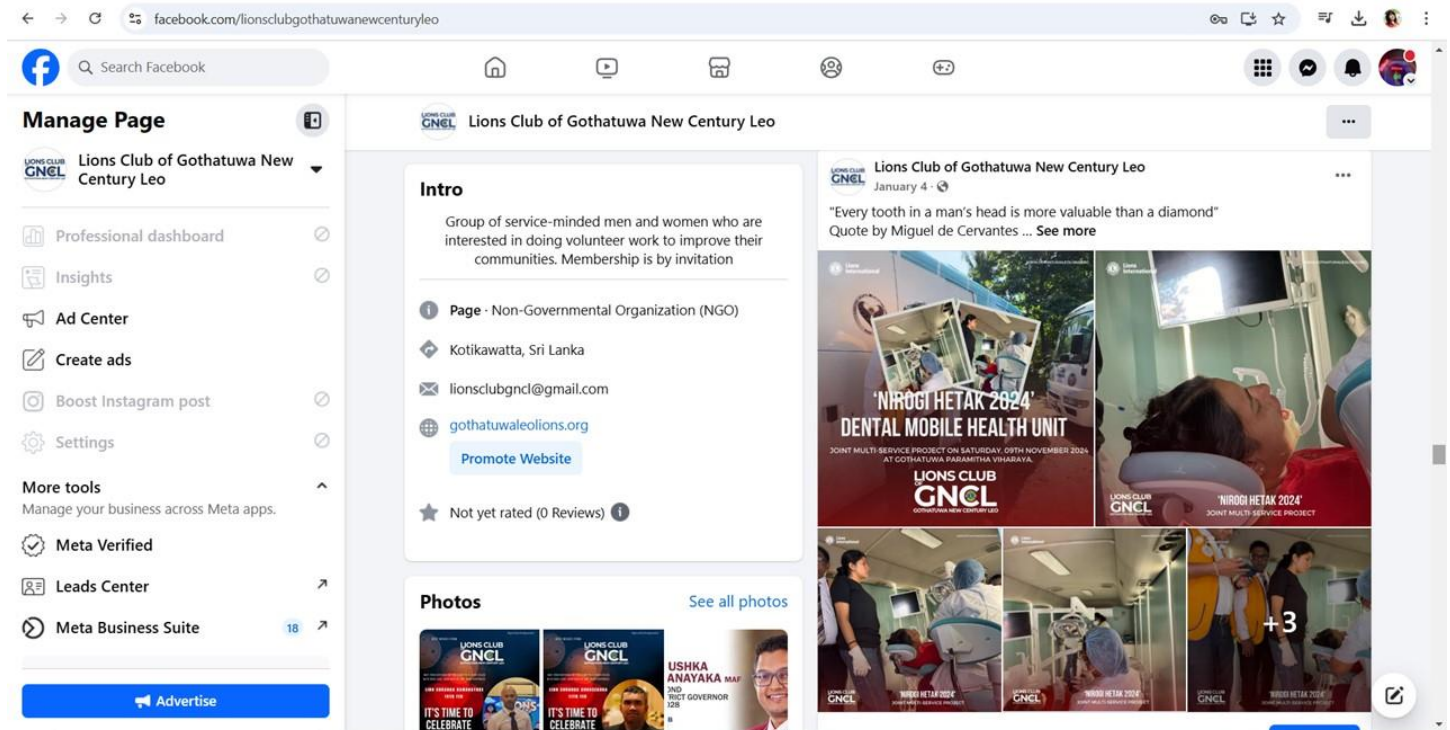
facebook.com/lionsclubgothatuwanewcenturyleo

Search Facebook

Manage Page

LIONS CLUB GNCL

Lions Club of Gothatuwa New Century Leo

Professional dashboard

Insights

Ad Center

Create ads

Boost Instagram post

Settings

More tools

Manage your business across Meta apps.

Meta Verified

Leads Center

Meta Business Suite 18

Advertise

Lions Club of Gothatuwa New Century Leo

Intro

Group of service-minded men and women who are interested in doing volunteer work to improve their communities. Membership is by invitation

Page · Non-Governmental Organization (NGO)

Kotikawatta, Sri Lanka

lionsclubgncl@gmail.com

gothatuwaleolions.org

Promote Website

Not yet rated (0 Reviews)

Photos

See all photos

LIONS CLUB GNCL

IT'S TIME TO CELEBRATE

LIONS CLUB GNCL

IT'S TIME TO CELEBRATE

USHKA ANAYAKA

DISTRICT GOVERNOR

Lions Club of Gothatuwa New Century Leo

January 4 ·

"Every tooth in a man's head is more valuable than a diamond" Quote by Miguel de Cervantes ... See more

'NIROGI HETAK 2024' DENTAL MOBILE HEALTH UNIT

JOINT MULTI-SERVICE PROJECT ON SATURDAY, 09TH NOVEMBER 2024 AT GOTHATUWA PARAMITHA VIHARAYA.

LIONS CLUB GNCL

GOTHATUWA NEW CENTURY LEO

LIONS CLUB GNCL

'NIROGI HETAK 2024'

JOINT MULTI-SERVICE PROJECT

LIONS CLUB GNCL 'NIROGI HETAK 2024' JOINT MULTI-SERVICE PROJECT

LIONS CLUB GNCL 'NIROGI HETAK 2024' JOINT MULTI-SERVICE PROJECT

+3

LIONS CLUB GNCL 'NIROGI HETAK 2024'